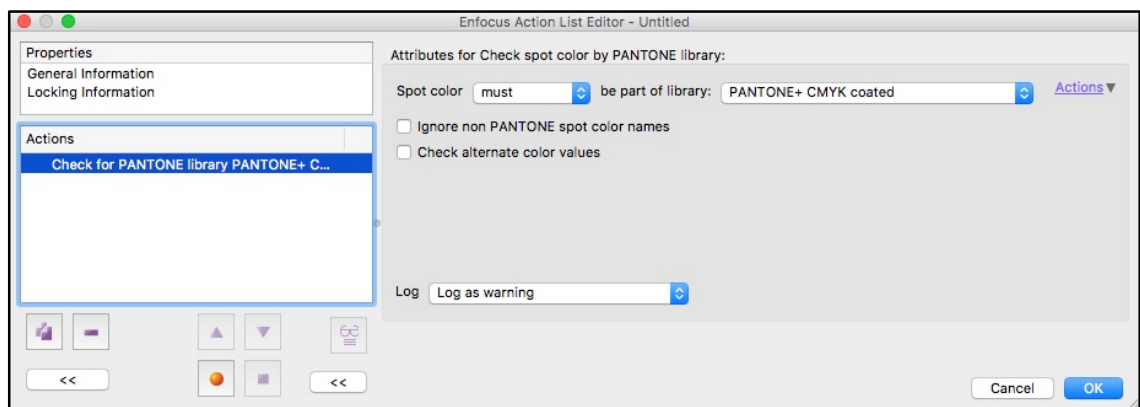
Enfocus Action List Editor - Untitled

Properties
General Information
Locking Information

Actions
Check for PANTONE library PANTONE+ C...

<<

<<

Attributes for Check spot color by PANTONE library:

Spot color must be part of library: PANTONE+ CMYK coated

Actions

Ignore non PANTONE spot color names
Check alternate color values

Log Log as warning

Cancel OK